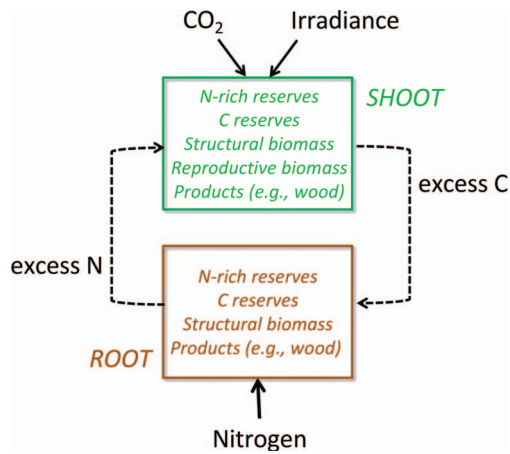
$CO_2$ Irradiance

N-rich reserves
C reserves
Structural biomass
Reproductive biomass
Products (e.g., wood)

SHOOT

excess C

excess N

N-rich reserves
C reserves
Structural biomass
Products (e.g., wood)

ROOT

Nitrogen